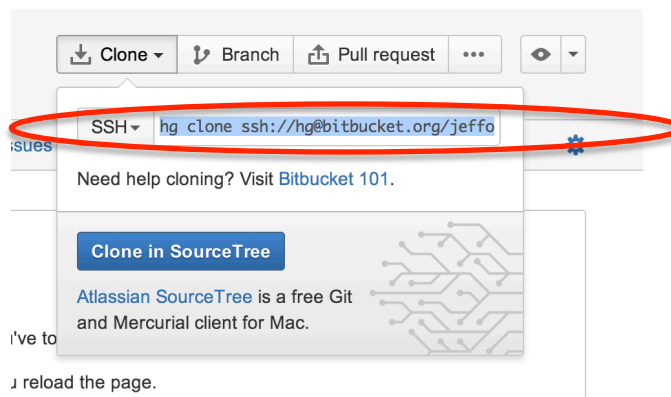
Clone ▾ Branch Pull request •••

SSH ▾ hg clone ssh://hg@bitbucket.org/jeffo

ssues

Need help cloning? Visit Bitbucket 101.

Clone in SourceTree

Atlassian SourceTree is a free Git and Mercurial client for Mac.

i've to

u reload the page.